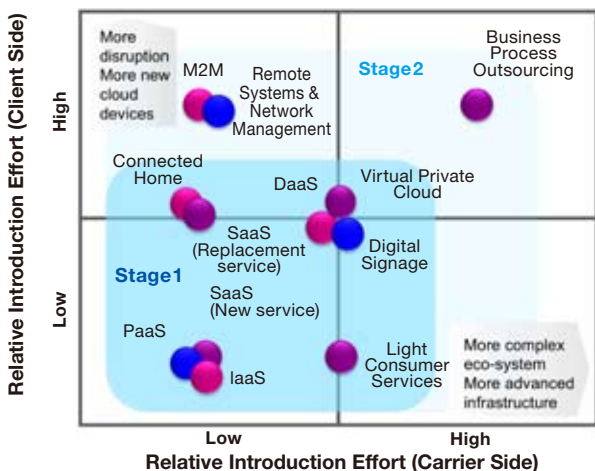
Relative Introduction Effort (Client Side)

High

Low

More disruption More new cloud devices

M2M

Remote Systems & Network Management

Stage2

Business Process Outsourcing

Connected Home

DaaS

Virtual Private Cloud

SaaS (Replacement service)

Digital Signage

Stage1

SaaS (New service)

PaaS

IaaS

Light Consumer Services

More complex eco-system More advanced infrastructure

Low

High

Relative Introduction Effort (Carrier Side)